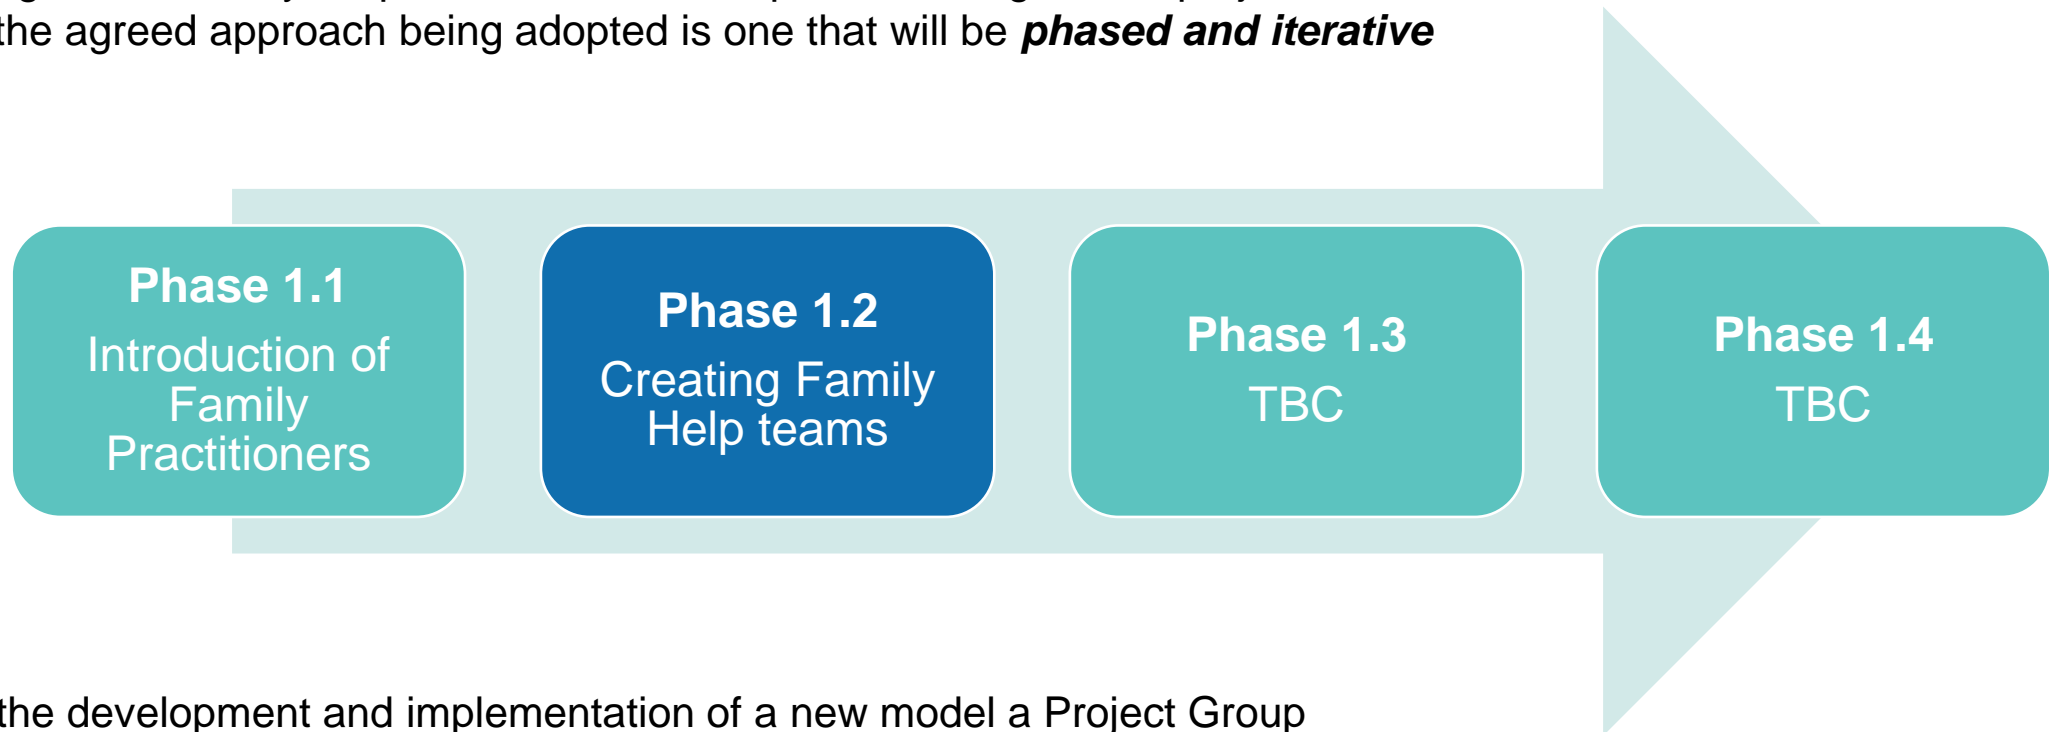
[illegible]
the agreed approach being adopted is one that will be ***phased and iterative***

**Phase 1.1**
Introduction of Family Practitioners

**Phase 1.2**
Creating Family Help teams

**Phase 1.3**
TBC

**Phase 1.4**
TBC

the development and implementation of a new model a Project Group